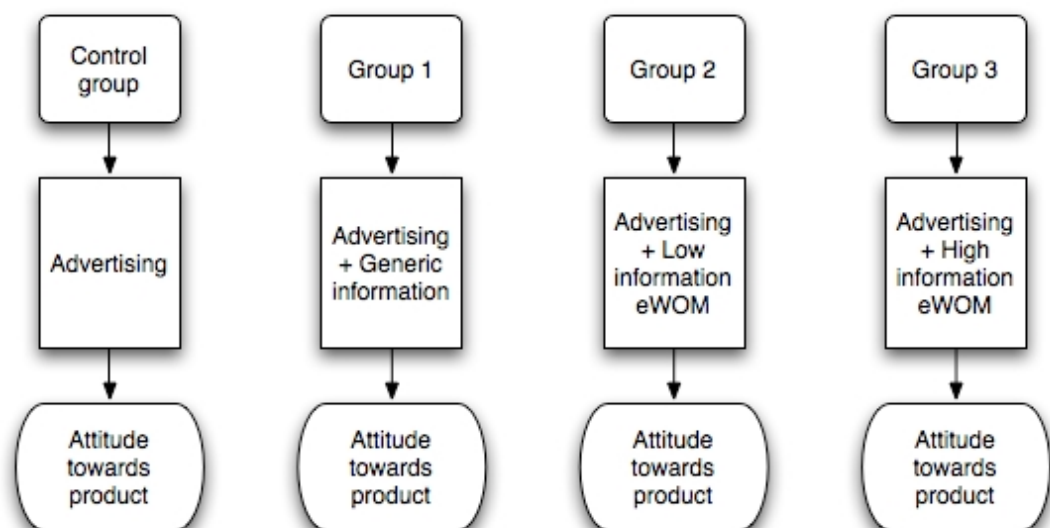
Control group

Advertising

Attitude towards product

Group 1

Advertising + Generic information

Attitude towards product

Group 2

Advertising + Low information eWOM

Attitude towards product

Group 3

Advertising + High information eWOM

Attitude towards product